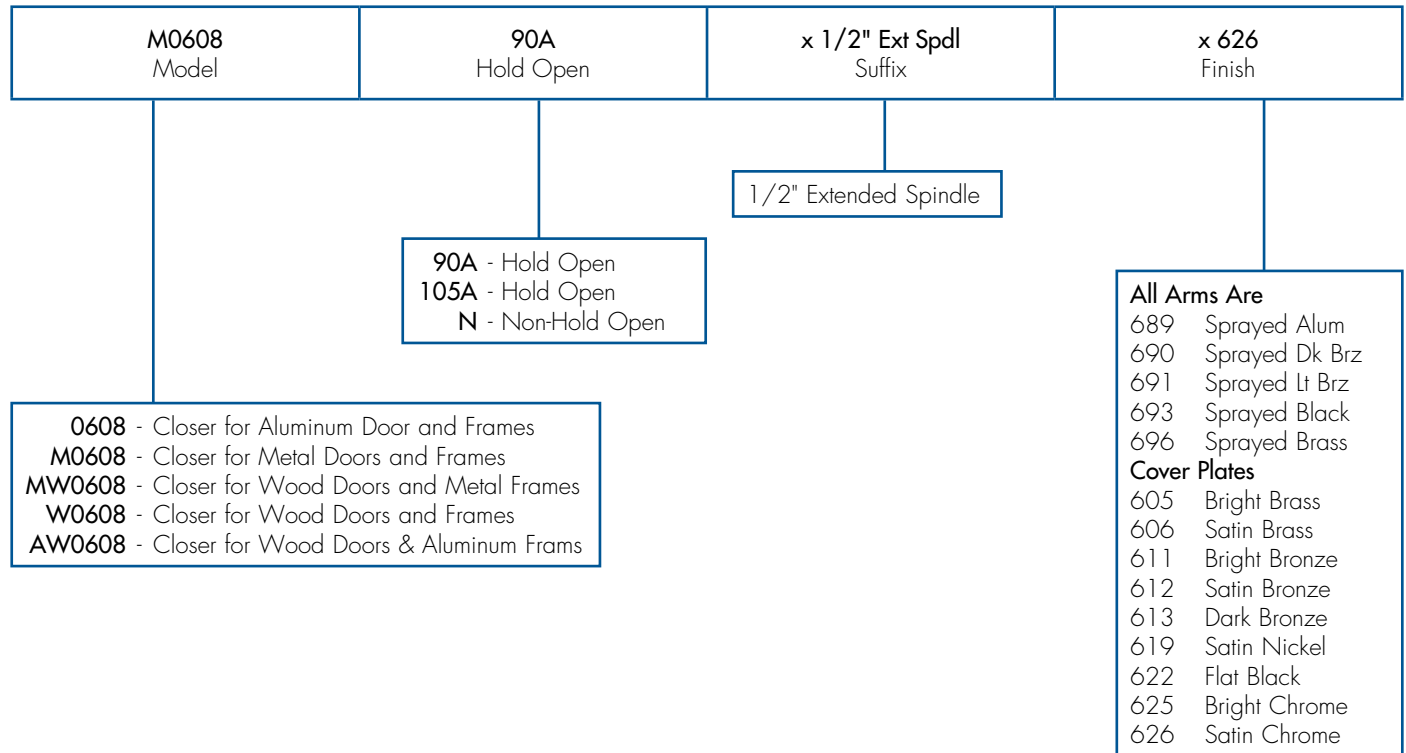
| M0608 Model | 90A Hold Open | x 1/2" Ext Spdl Suffix | x 626 Finish |
|---|---|---|---|

1/2" Extended Spindle

90A - Hold Open
105A - Hold Open
N - Non-Hold Open

All Arms Are
689 Sprayed Alum
690 Sprayed Dk Brz
691 Sprayed Lt Brz
693 Sprayed Black
696 Sprayed Brass
Cover Plates
605 Bright Brass
606 Satin Brass
611 Bright Bronze
612 Satin Bronze
613 Dark Bronze
619 Satin Nickel
622 Flat Black
625 Bright Chrome
626 Satin Chrome

0608 - Closer for Aluminum Door and Frames
M0608 - Closer for Metal Doors and Frames
MW0608 - Closer for Wood Doors and Metal Frames
W0608 - Closer for Wood Doors and Frames
AW0608 - Closer for Wood Doors & Aluminum Frams